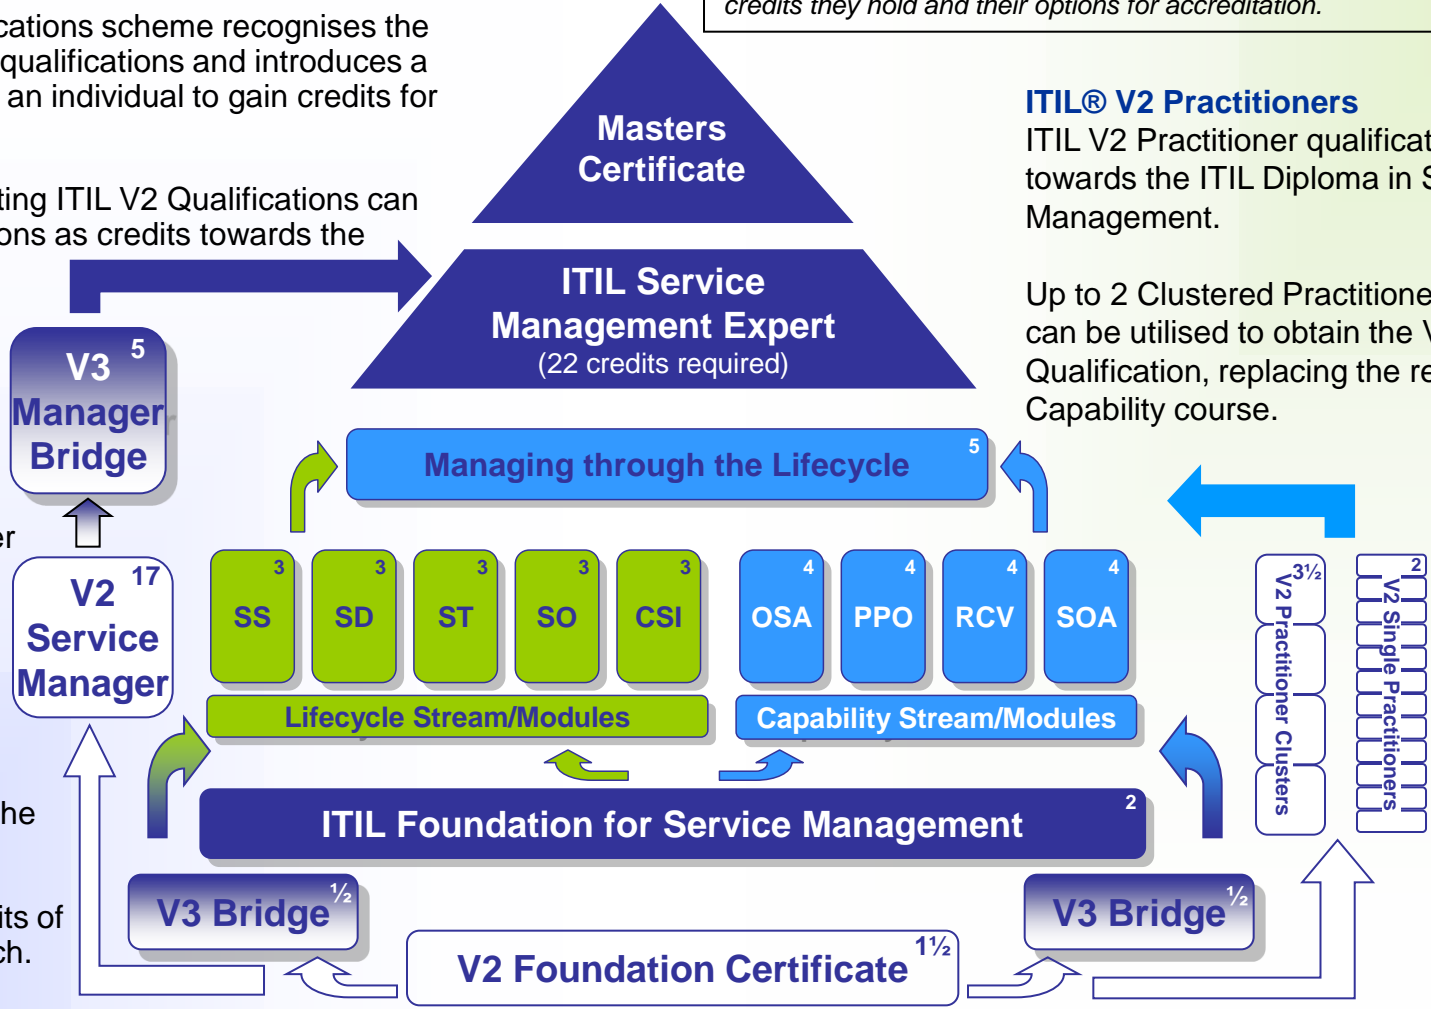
cations scheme recognises the qualifications and introduces a an individual to gain credits for

ting ITIL V2 Qualifications can ons as credits towards the

credits they hold and their options for accreditation.

Masters Certificate

ITIL Service Management Expert (22 credits required)

ITIL® V2 Practitioners

ITIL V2 Practitioner qualificat towards the ITIL Diploma in S Management.

Up to 2 Clustered Practitione can be utilised to obtain the V Qualification, replacing the re Capability course.

V3 Manager Bridge 5

er

V2 Service Manager 17

Managing through the Lifecycle 5

SS 3

SD 3

ST 3

SO 3

CSI 3

OSA 4

PPO 4

RCV 4

SOA 4

Lifecycle Stream/Modules

Capability Stream/Modules

V2 Practitioner Clusters $3\frac{1}{2}$

V2 Single Practitioners 2

he

ITIL Foundation for Service Management 2

its of ch.

V3 Bridge ½

V3 Bridge ½

V2 Foundation Certificate $1\frac{1}{2}$